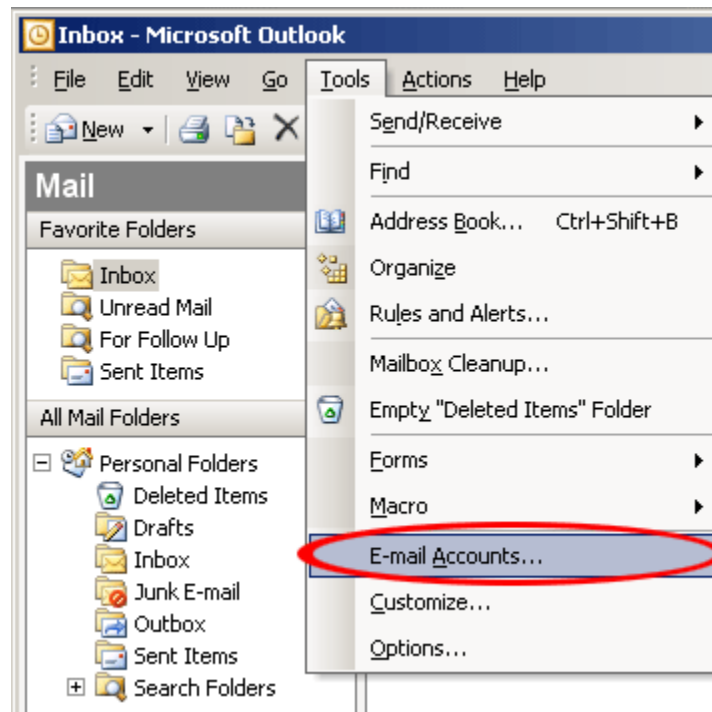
Inbox - Microsoft Outlook

File Edit View Go Tools Actions Help

New

Mail

Favorite Folders

Inbox
Unread Mail
For Follow Up
Sent Items

All Mail Folders

Personal Folders
Deleted Items
Drafts
Inbox
Junk E-mail
Outbox
Sent Items
Search Folders

Send/Receive
Find
Address Book... Ctrl+Shift+B
Organize
Rules and Alerts...
Mailbox Cleanup...
Empty "Deleted Items" Folder
Forms
Macro
E-mail Accounts...
Customize...
Options...